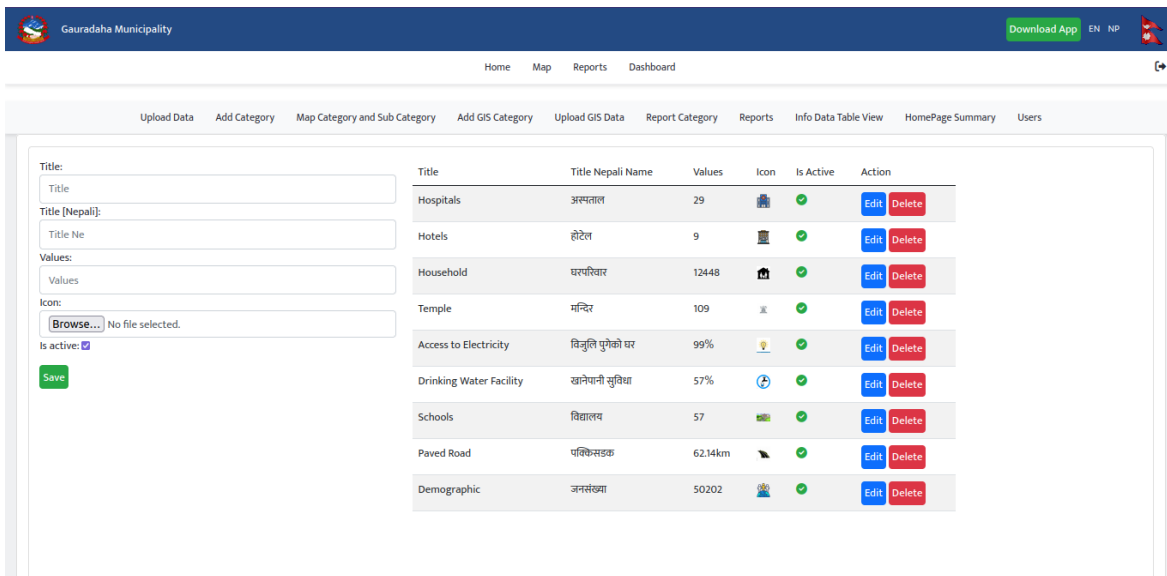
Gauradaha Municipality

Download App EN NP

Home Map Reports Dashboard

Upload Data Add Category Map Category and Sub Category Add GIS Category Upload GIS Data Report Category Reports Info Data Table View HomePage Summary Users

Title:
Title
Title [Nepali]:
Title Ne
Values:
Values
Icon:
Browse... No file selected.
Is active:
Save

| Title | Title Nepali Name | Values | Icon | Is Active | Action |
|---|---|---|---|---|---|
| Hospitals | अस्पताल | 29 | | | Edit Delete |
| Hotels | होटेल | 9 | | | Edit Delete |
| Household | घरपरिवार | 12448 | | | Edit Delete |
| Temple | मन्दिर | 109 | | | Edit Delete |
| Access to Electricity | बिजुलि पुगेको घर | 99% | | | Edit Delete |
| Drinking Water Facility | खानेपानी सुविधा | 57% | | | Edit Delete |
| Schools | विद्यालय | 57 | | | Edit Delete |
| Paved Road | पक्किसडक | 62.14km | | | Edit Delete |
| Demographic | जनसंख्या | 50202 | | | Edit Delete |